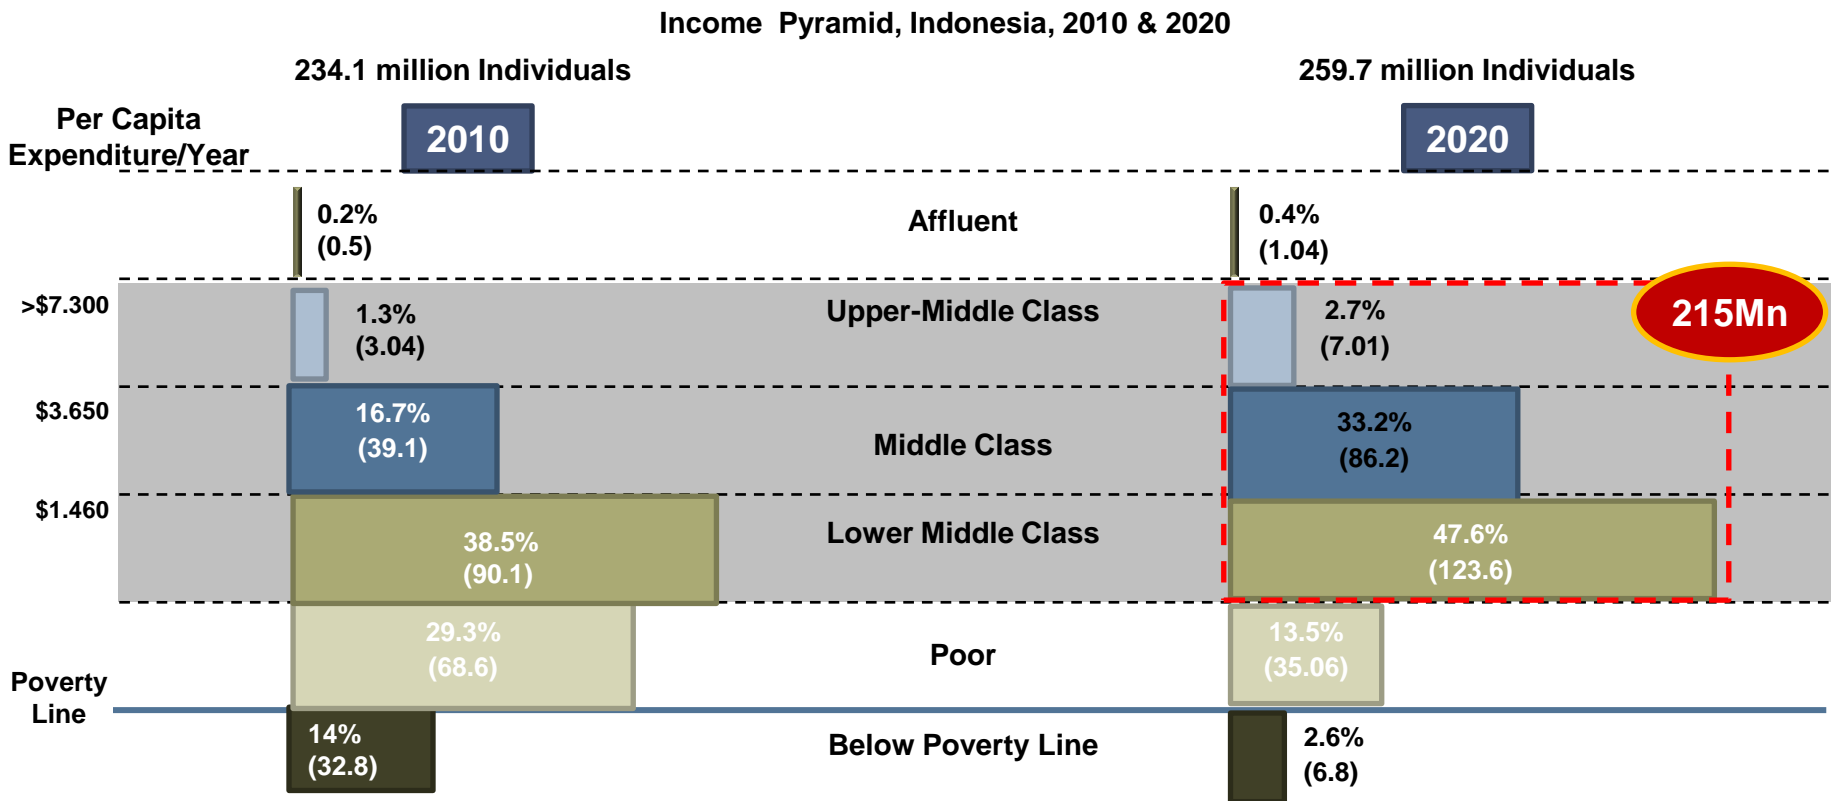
Income Pyramid, Indonesia, 2010 & 2020

234.1 million Individuals

259.7 million Individuals

Per Capita Expenditure/Year

2010

2020

0.2%
(0.5)

Affluent

0.4%
(1.04)

>$7.300

1.3%
(3.04)

Upper-Middle Class

2.7%
(7.01)

215Mn

$3.650

16.7%
(39.1)

Middle Class

33.2%
(86.2)

$1.460

38.5%
(90.1)

Lower Middle Class

47.6%
(123.6)

29.3%
(68.6)

Poor

13.5%
(35.06)

Poverty Line

14%
(32.8)

Below Poverty Line

2.6%
(6.8)